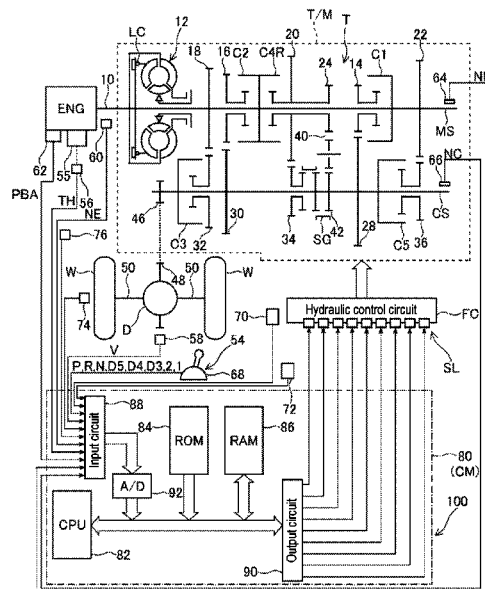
T/M
T
12
LC
18
16
C2
20
C4R
24
14
C1
22
10
64
NI
ENG
MS
60
40
66
NC
62
55
58
PBA
TH
56
NE
46
30
28
CS
C3
32
34
SG
42
C5
36
76
W
50
48
50
W
74
D
58
70
Hydraulic control circuit
FC
V
54
SL
P,R,N,D5,D4,D3,2,1
68
72
88
84
ROM
RAM
86
Input circuit
80
(CM)
A/D
92
100
CPU
Output circuit
82
90